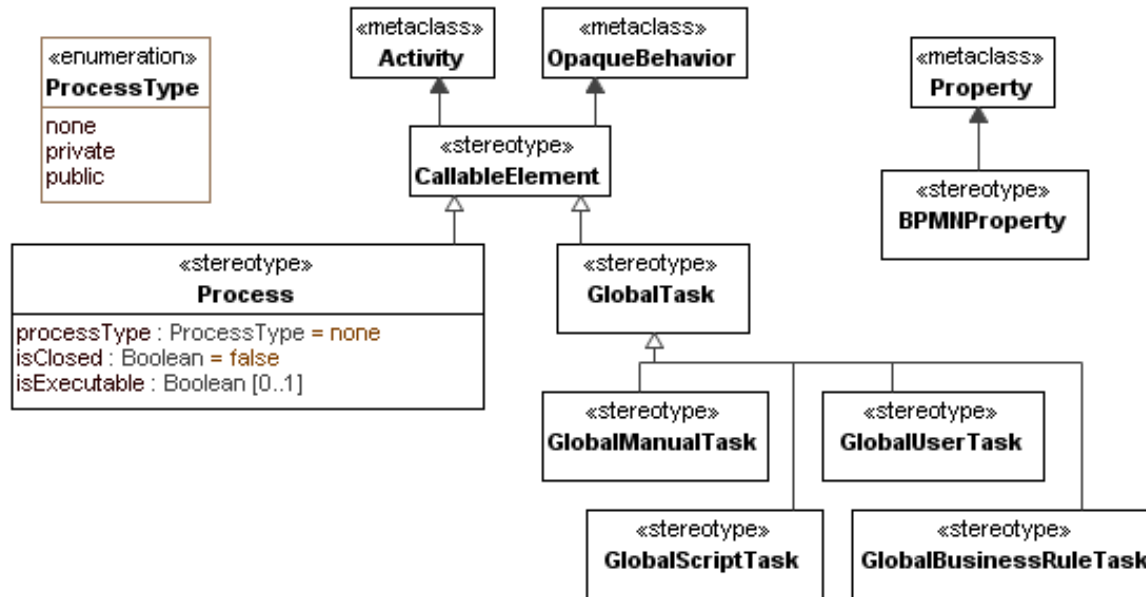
«enumeration»
ProcessType
none
private
public

«metaclass»
Activity

«metaclass»
OpaqueBehavior

«metaclass»
Property

«stereotype»
CallableElement

«stereotype»
BPMNProperty

«stereotype»
Process
processType : ProcessType = none
isClosed : Boolean = false
isExecutable : Boolean [0..1]

«stereotype»
GlobalTask

«stereotype»
GlobalManualTask

«stereotype»
GlobalUserTask

«stereotype»
GlobalScriptTask

«stereotype»
GlobalBusinessRuleTask